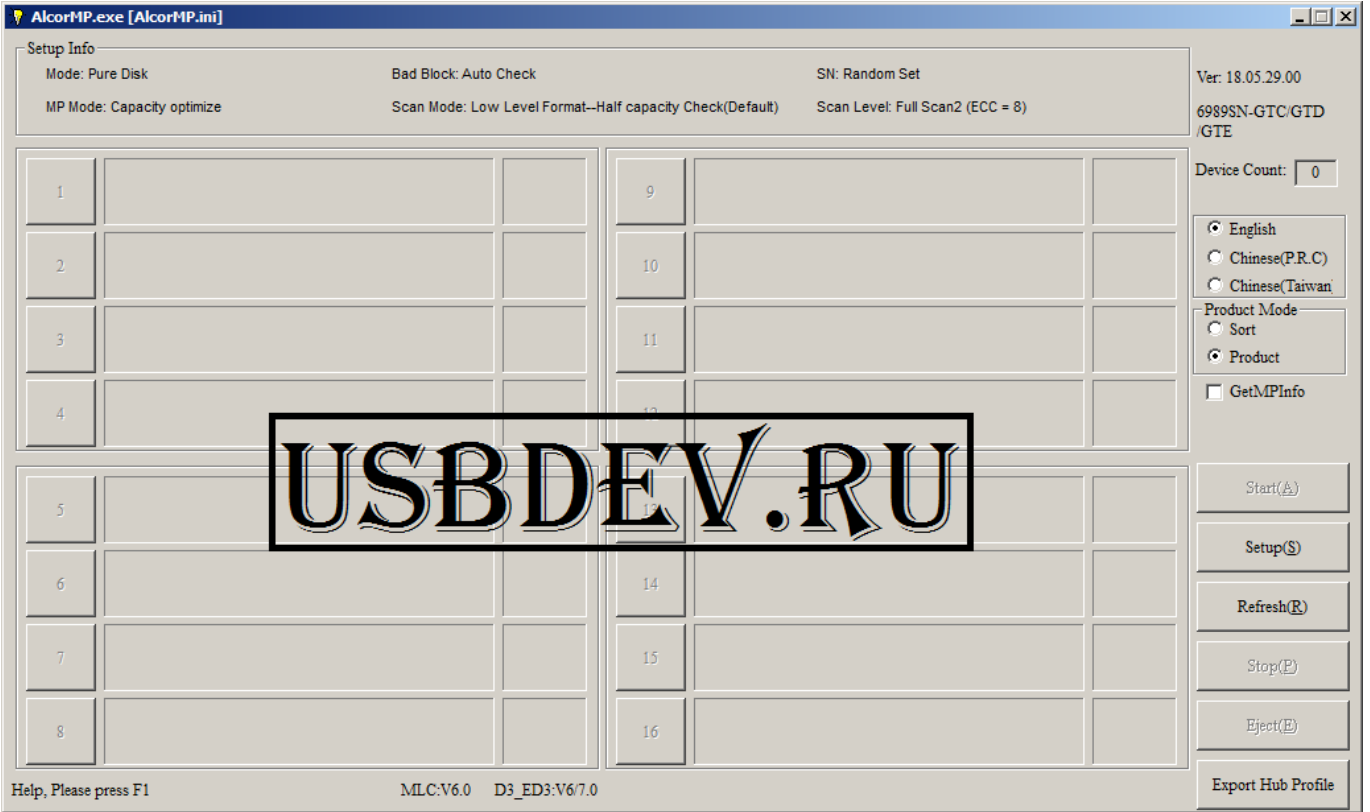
AlcorMP.exe [AlcorMP.ini]

Setup Info
Mode: Pure Disk
Bad Block: Auto Check
SN: Random Set
MP Mode: Capacity optimize
Scan Mode: Low Level Format--Half capacity Check(Default)
Scan Level: Full Scan2 (ECC = 8)

Ver: 18.05.29.00
6989SN-GTC/GTD/GTE

1
2
3
4
9
10
11
12

Device Count: 0

English
Chinese(P.R.C)
Chinese(Taiwan

Product Mode
Sort
Product
GetMPInfo

USBDEV.RU

5
6
7
8
13
14
15
16

Start(A)
Setup(S)
Refresh(R)
Stop(P)
Eject(E)
Export Hub Profile

Help, Please press F1
MLC:V6.0
D3_ED3:V6/7.0